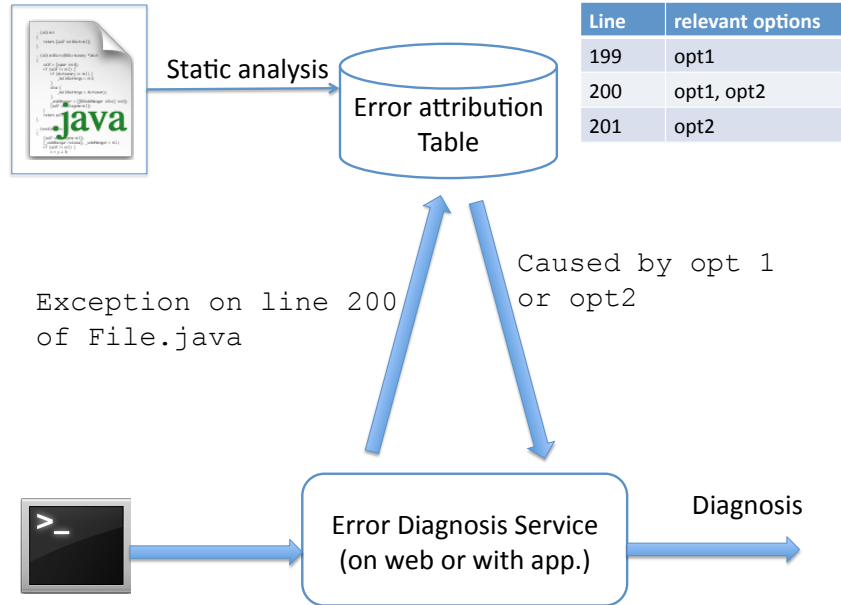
java

Static analysis

Error attribution Table

| Line | relevant options |
|---|---|
| 199 | opt1 |
| 200 | opt1, opt2 |
| 201 | opt2 |

Exception on line 200 of File.java

Caused by opt 1 or opt2

>_

Error Diagnosis Service (on web or with app.)

Diagnosis